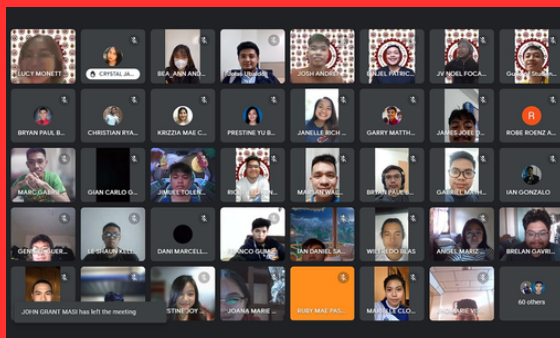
LUCY MONETT
CRYSTAL JA...
BEA_ANN AND...
Jerald Ubaldo
JOSH ANDRE...
DANJEL PATRIC...
JV NOEL FOCA...
Guest Student...
BRYAN PAUL B...
CHRISTIAN RYA...
KRIZZIA MAE C...
PRESTINE YU B...
JANELLE RICH...
GARRY MATTH...
JAMES JOD...
R
ROBE ROENZ A...
MARC DAE...
GIAN CARLO G...
JIMUEL TOLER...
RIC...
MAR...SAN WAL...
BRYAN PAUL B...
GABRIEL MATH...
IAN GONZALO
GENE...GUER...
LE SHAUN KELLY
DANI MARCELL...
FRANCO GUIA...
IAN DANIEL SA...
WILFREDO BLAS
ANGEL MARIZ...
BRELAN GAVRI...
...STINE JOY...
JOANA MARIE...
RUBY MAE PAS...
MARIELLE CLO...
...NNE V...
60 others
JOHN GRANT MASI has left the meeting